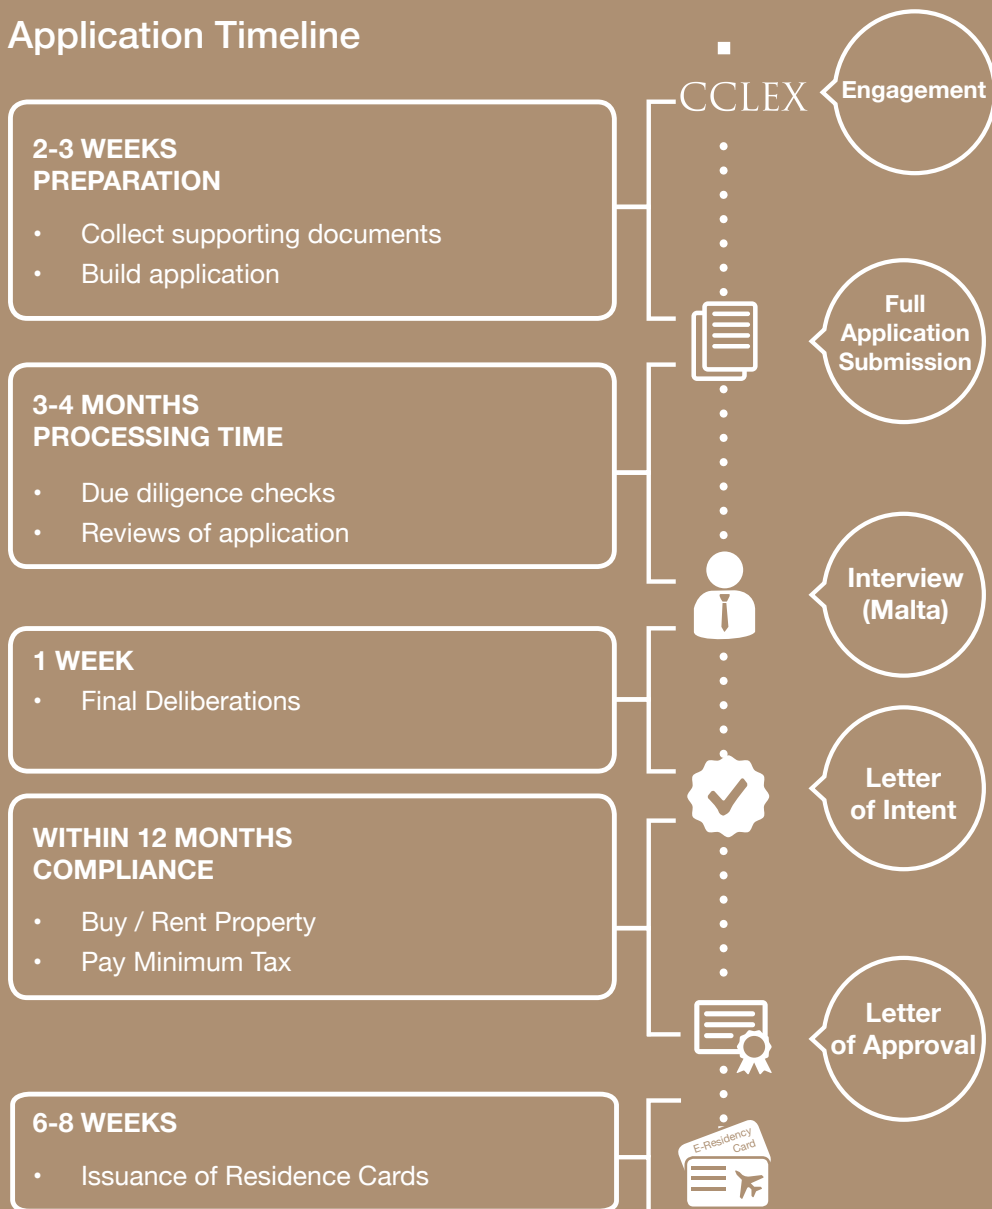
Application Timeline

CCLEX

Engagement

2-3 WEEKS
PREPARATION

• Collect supporting documents
• Build application

Full Application Submission

3-4 MONTHS
PROCESSING TIME

• Due diligence checks
• Reviews of application

Interview (Malta)

1 WEEK

• Final Deliberations

Letter of Intent

WITHIN 12 MONTHS
COMPLIANCE

• Buy / Rent Property
• Pay Minimum Tax

Letter of Approval

6-8 WEEKS

• Issuance of Residence Cards

E-Residency Card